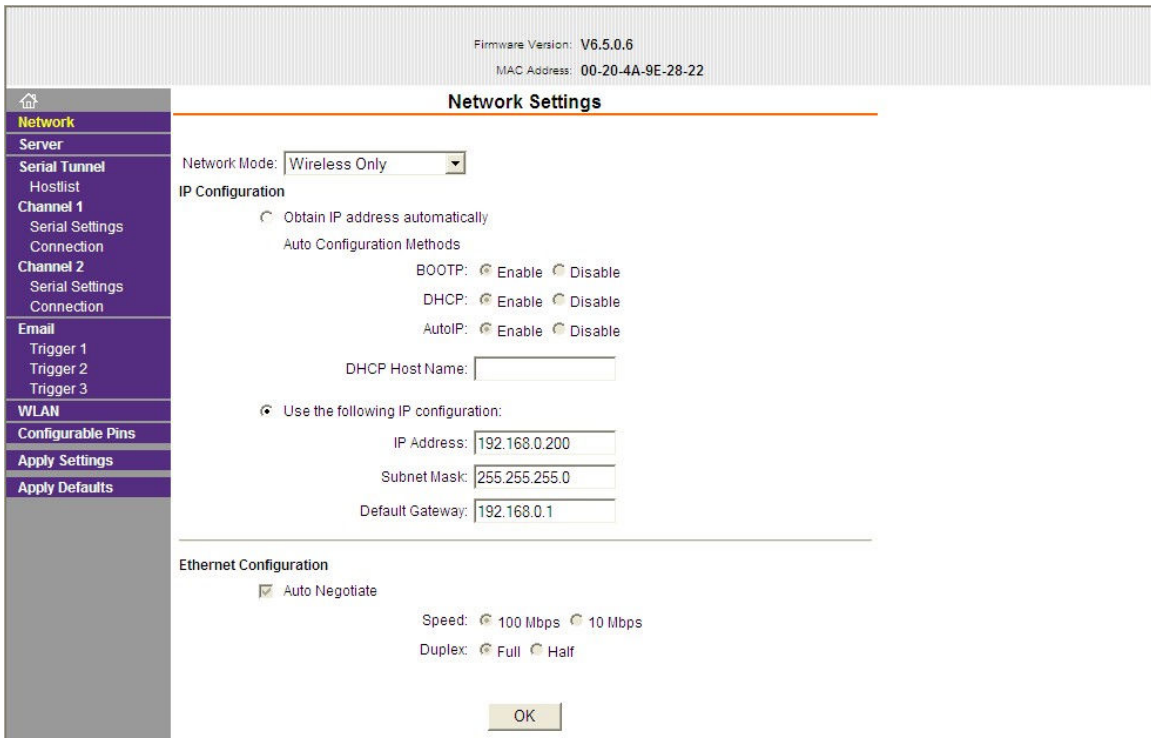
Firmware Version: V6.5.0.6
MAC Address: 00-20-4A-9E-28-22

Network
Server
Serial Tunnel
Hostlist
Channel 1
Serial Settings
Connection
Channel 2
Serial Settings
Connection
Email
Trigger 1
Trigger 2
Trigger 3
WLAN
Configurable Pins
Apply Settings
Apply Defaults

Network Settings

Network Mode: Wireless Only

IP Configuration

Obtain IP address automatically

Auto Configuration Methods

BOOTP: Enable Disable

DHCP: Enable Disable

AutoIP: Enable Disable

DHCP Host Name:

Use the following IP configuration:

IP Address: 192.168.0.200

Subnet Mask: 255.255.255.0

Default Gateway: 192.168.0.1

Ethernet Configuration

Auto Negotiate

Speed: 100 Mbps 10 Mbps

Duplex: Full Half

OK